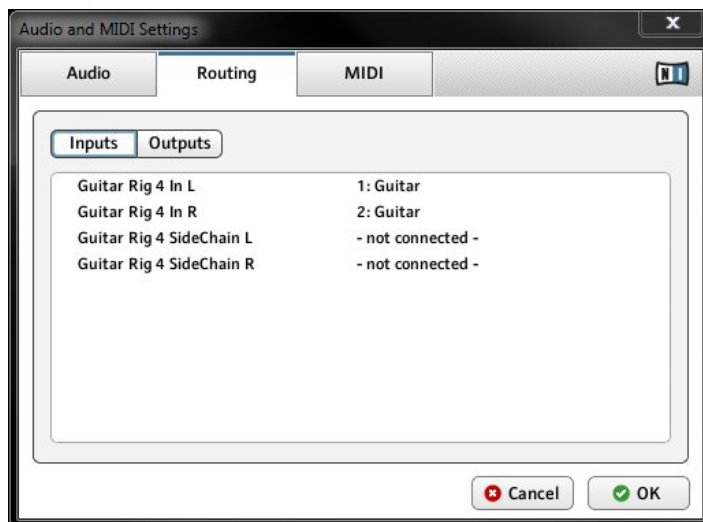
Audio and MIDI Settings

Audio | Routing | MIDI

NI

Inputs | Outputs

| | |
|---|---|
| Guitar Rig 4 In L | 1: Guitar |
| Guitar Rig 4 In R | 2: Guitar |
| Guitar Rig 4 SideChain L | - not connected - |
| Guitar Rig 4 SideChain R | - not connected - |

Cancel | OK